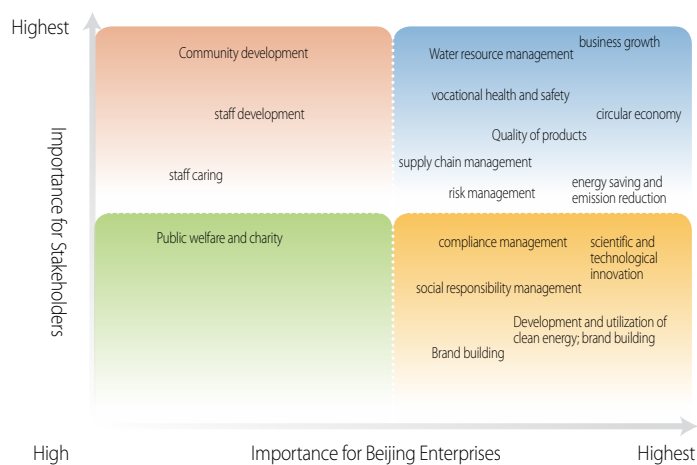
Highest

Importance for Stakeholders

Community development

staff development

staff caring

Water resource management

business growth

vocational health and safety

circular economy

Quality of products

supply chain management

risk management

energy saving and emission reduction

Public welfare and charity

compliance management

scientific and technological innovation

social responsibility management

Development and utilization of clean energy; brand building

Brand building

High

Importance for Beijing Enterprises

Highest